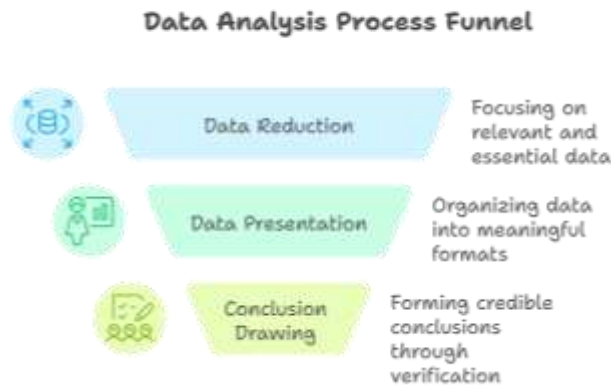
Data Analysis Process Funnel

Data Reduction

Focusing on relevant and essential data

Data Presentation

Organizing data into meaningful formats

Conclusion Drawing

Forming credible conclusions through verification